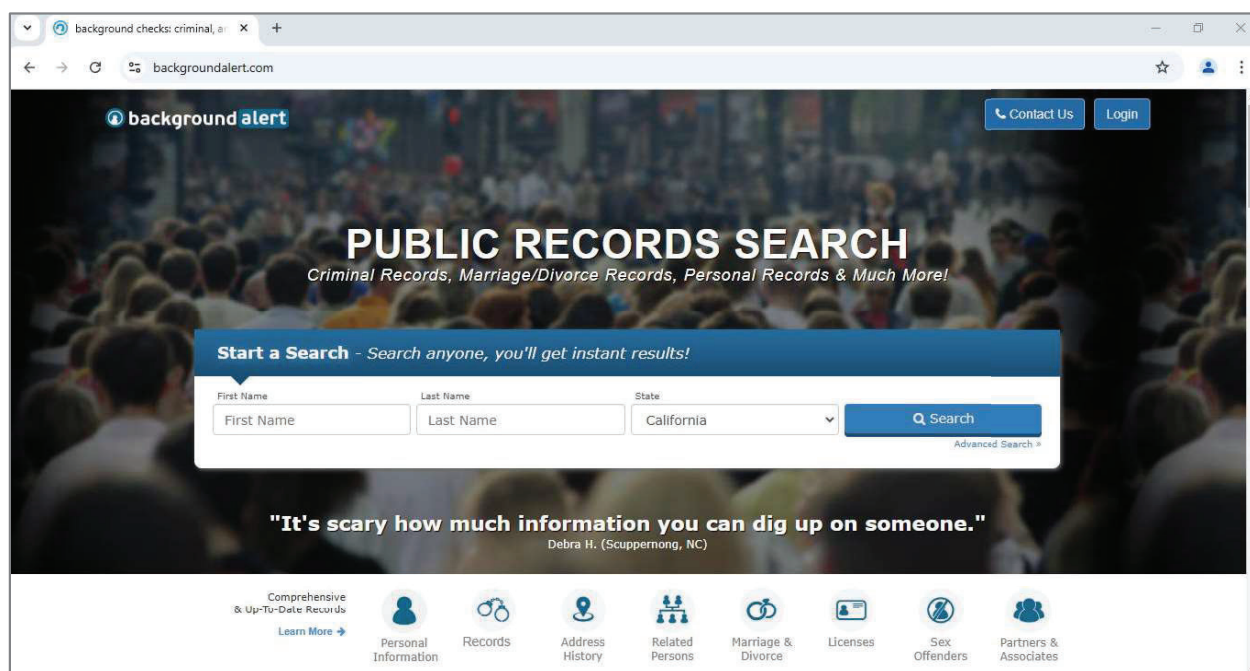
background checks: criminal, ar ×
+

backgroundalert.com

background alert

Contact Us Login

PUBLIC RECORDS SEARCH

Criminal Records, Marriage/Divorce Records, Personal Records & Much More!

Start a Search - Search anyone, you'll get instant results!

First Name
First Name

Last Name
Last Name

State
California

Search

Advanced Search »

"It's scary how much information you can dig up on someone."

Debra H. (Scuppernong, NC)

Comprehensive & Up-To-Date Records

Learn More →

Personal Information

Records

Address History

Related Persons

Marriage & Divorce

Licenses

Sex Offenders

Partners & Associates